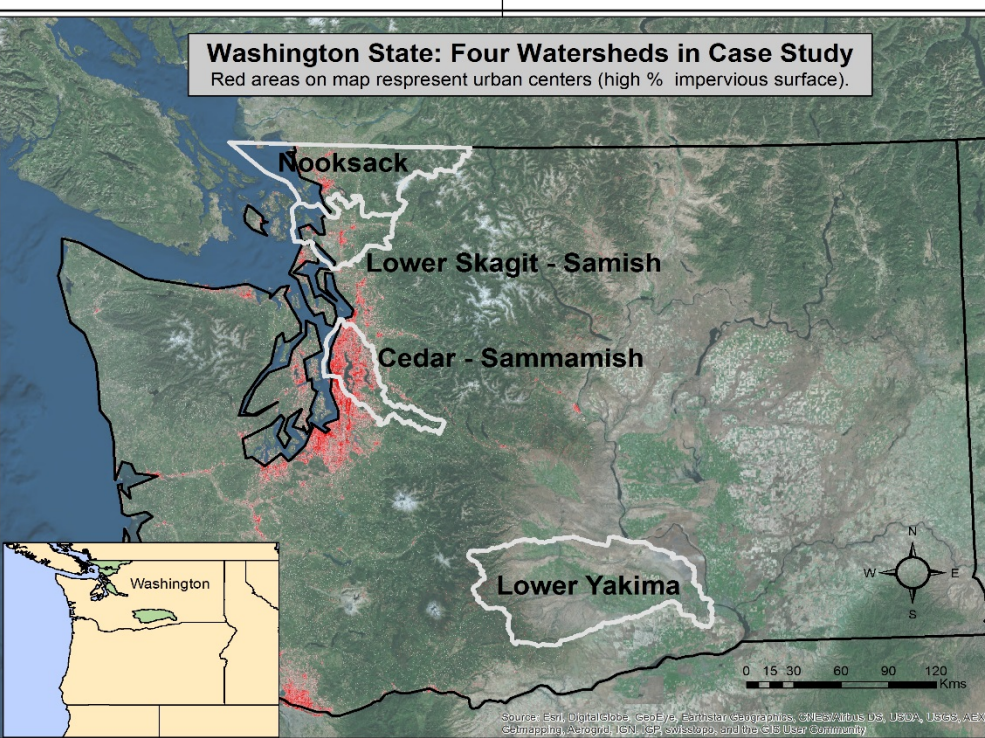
Washington State: Four Watersheds in Case Study
Red areas on map respresent urban centers (high % impervious surface).

Nooksack

Lower Skagit - Samish

Cedar - Sammamish

Lower Yakima

Washington

N
W
E
S

0 15 30 60 90 120
Kms

Source: Esri, DigitalGlobe, GeoEye, Earthstar Geographics, CNES/Airbus DS, USDA, USGS, AEX, Getmapping, Aerogrid, IGN, IGP, swisstopo, and the GIS User Community